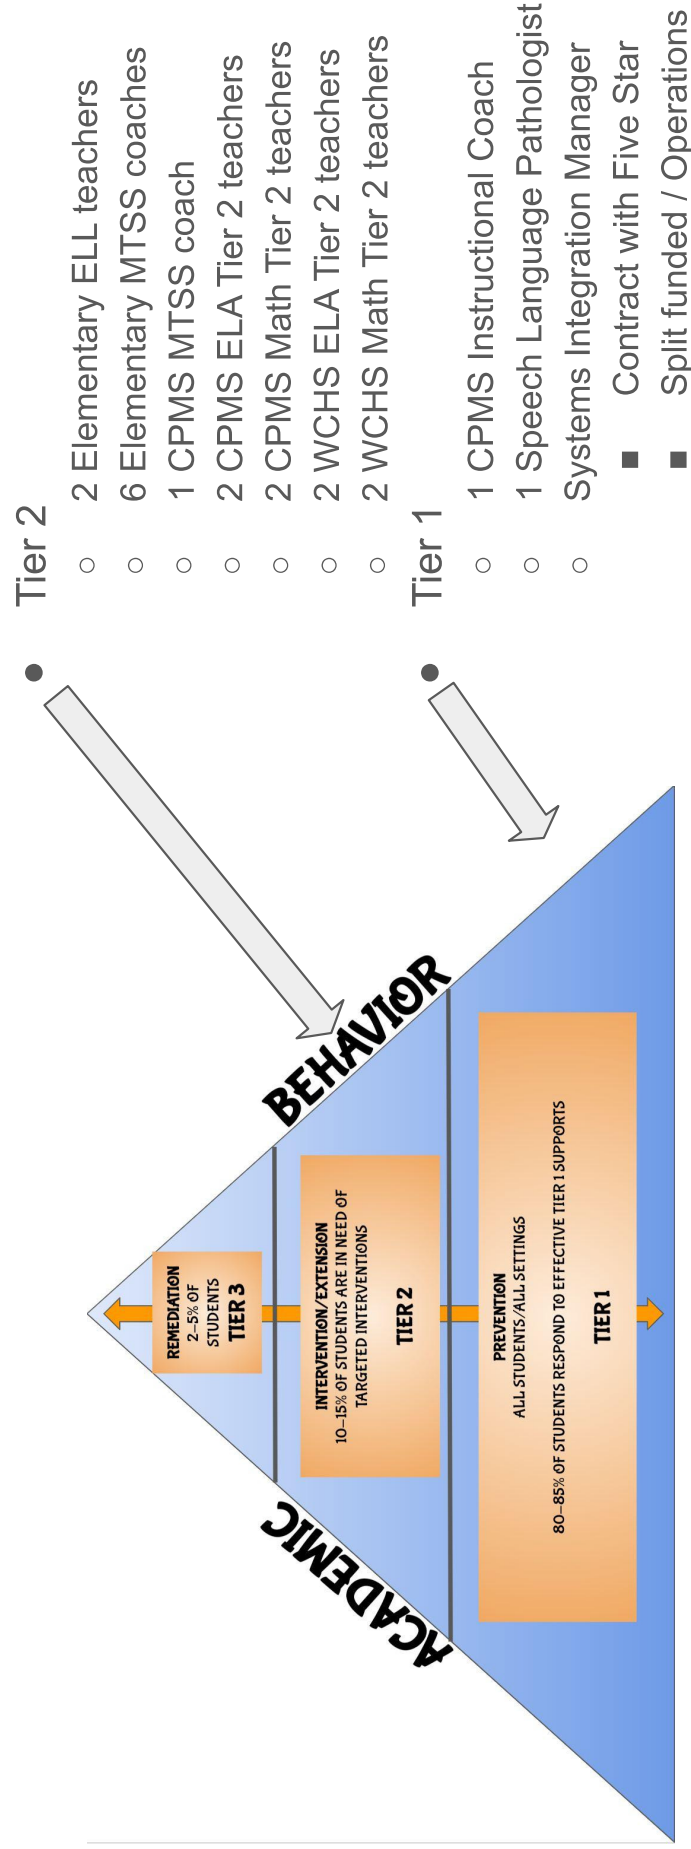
ACADEMIC

BEHAVIOR

REMEDIATION
2–5% OF STUDENTS
TIER 3

INTERVENTION/EXTENSION
10–15% OF STUDENTS ARE IN NEED OF TARGETED INTERVENTIONS
TIER 2

PREVENTION
ALL STUDENTS/ALL SETTINGS
80–85% OF STUDENTS RESPOND TO EFFECTIVE TIER 1 SUPPORTS
TIER 1

- Tier 2
  - 2 Elementary ELL teachers
  - 6 Elementary MTSS coaches
  - 1 CPMS MTSS coach
  - 2 CPMS ELA Tier 2 teachers
  - 2 CPMS Math Tier 2 teachers
  - 2 WCHS ELA Tier 2 teachers
  - 2 WCHS Math Tier 2 teachers
- Tier 1
  - 1 CPMS Instructional Coach
  - 1 Speech Language Pathologist
  - Systems Integration Manager
    - Contract with Five Star
    - Split funded / Operations